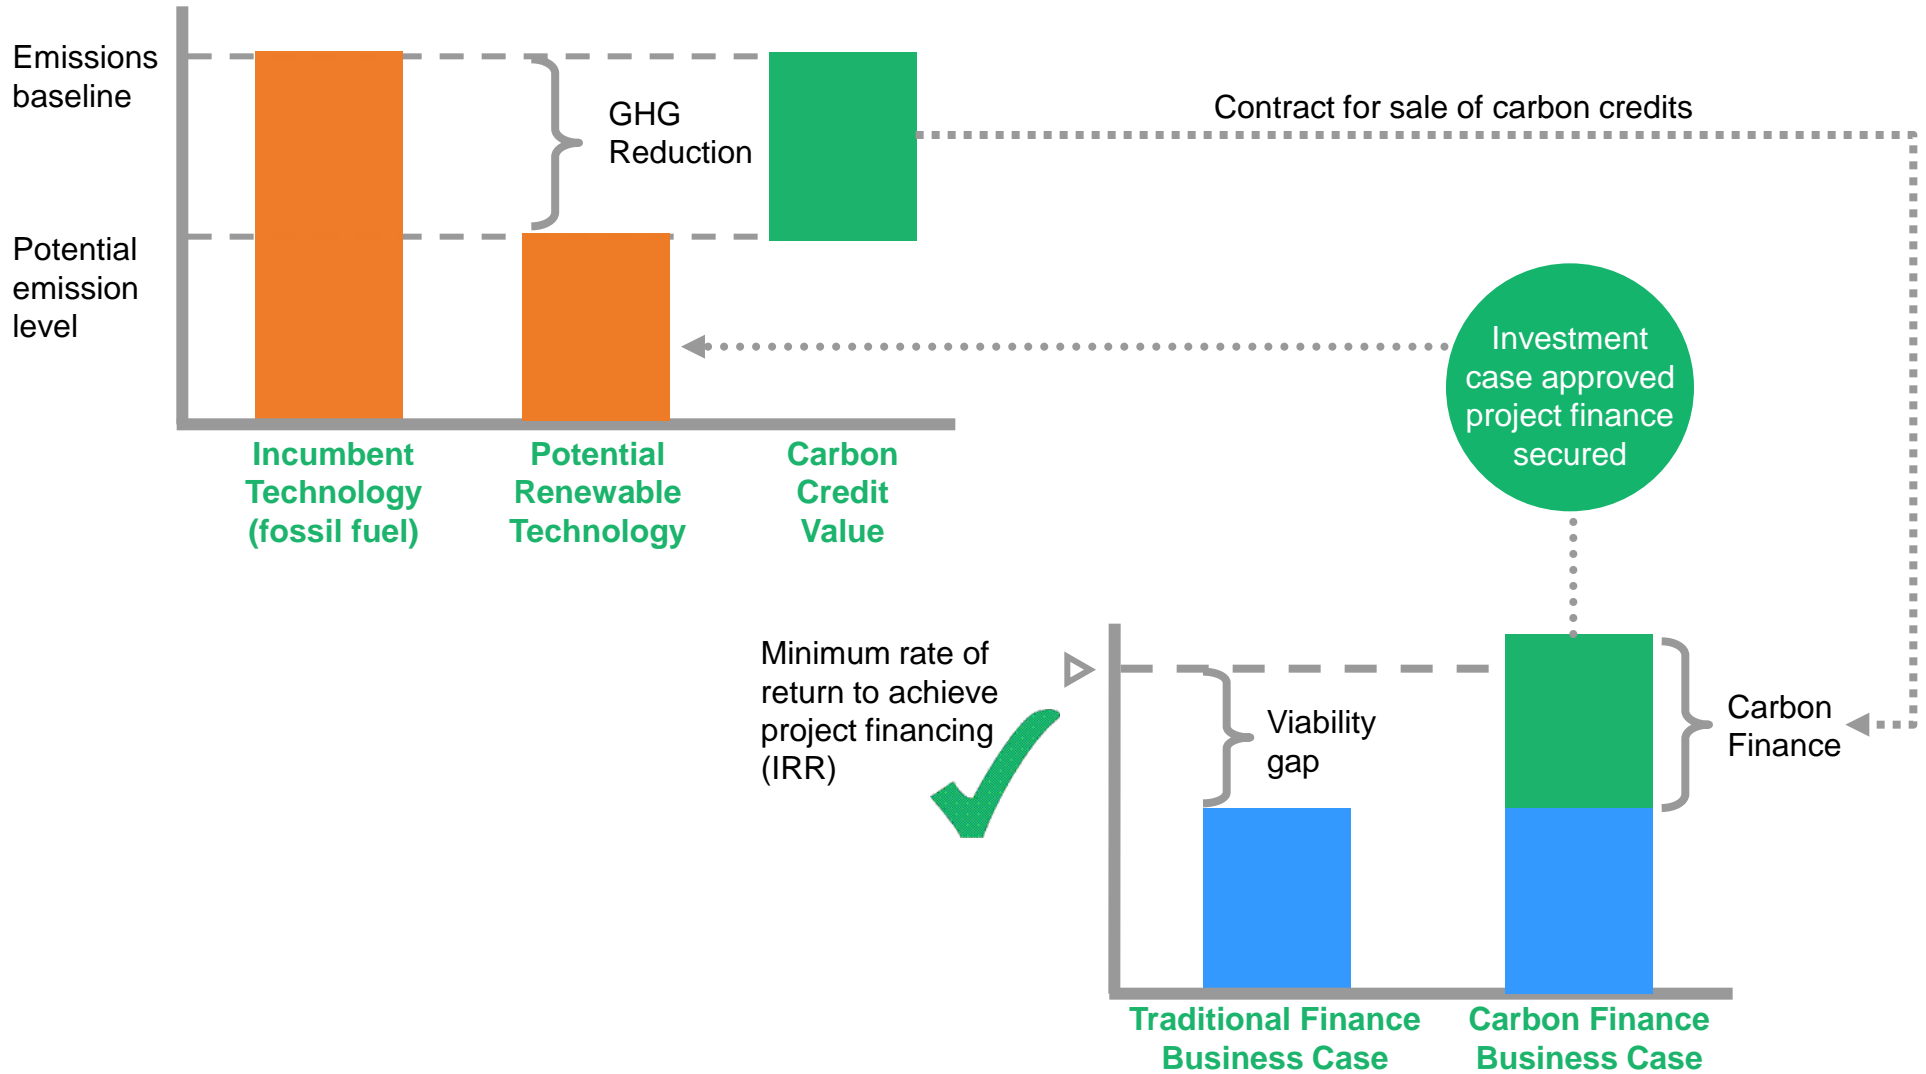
Emissions baseline

Potential emission level

GHG Reduction

Contract for sale of carbon credits

Incumbent Technology (fossil fuel)

Potential Renewable Technology

Carbon Credit Value

Investment case approved project finance secured

Minimum rate of return to achieve project financing (IRR)

Viability gap

Carbon Finance

Traditional Finance Business Case

Carbon Finance Business Case